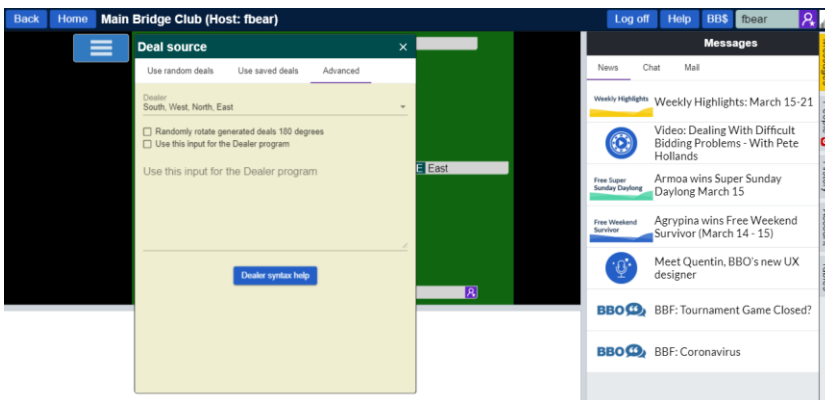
Back Home Main Bridge Club (Host: fbear)

Log off Help BB$ fbear

Deal source ×

Use random deals Use saved deals Advanced

Dealer
South, West, North, East

Randomly rotate generated deals 180 degrees
Use this input for the Dealer program

Use this input for the Dealer program

Dealer syntax help

E East

Messages

News Chat Mail

Weekly Highlights Weekly Highlights: March 15-21

Video: Dealing With Difficult Bidding Problems - With Pete Hollands

Free Super Sunday Daylong Armoa wins Super Sunday Daylong March 15

Free Weekend Survivor Agrypina wins Free Weekend Survivor (March 14 - 15)

Meet Quentin, BBO's new UX designer

BBO BBF: Tournament Game Closed?

BBO BBF: Coronavirus